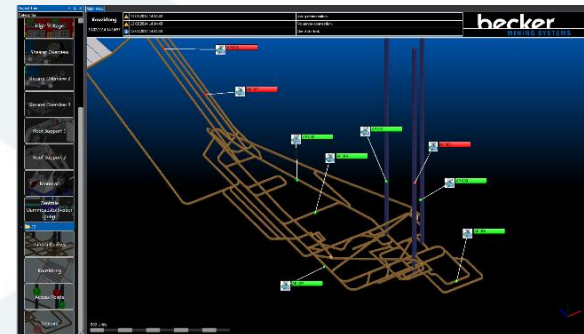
High Voltage
Strategy Overview
Vacuum Overview 2
General Overview 1
Roof Support 1
Roof Support 2
Konseil
Seismic Communication Select Units
Emergency
Access Points
Knotz/Berg
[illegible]
Seismic
becker
MINING SYSTEMS